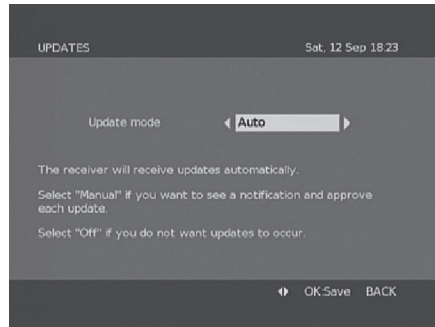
UPDATES

Sat, 12 Sep 18:23

Update mode

Auto

The receiver will receive updates automatically.

Select "Manual" if you want to see a notification and approve each update.

Select "Off" if you do not want updates to occur.

OK:Save BACK